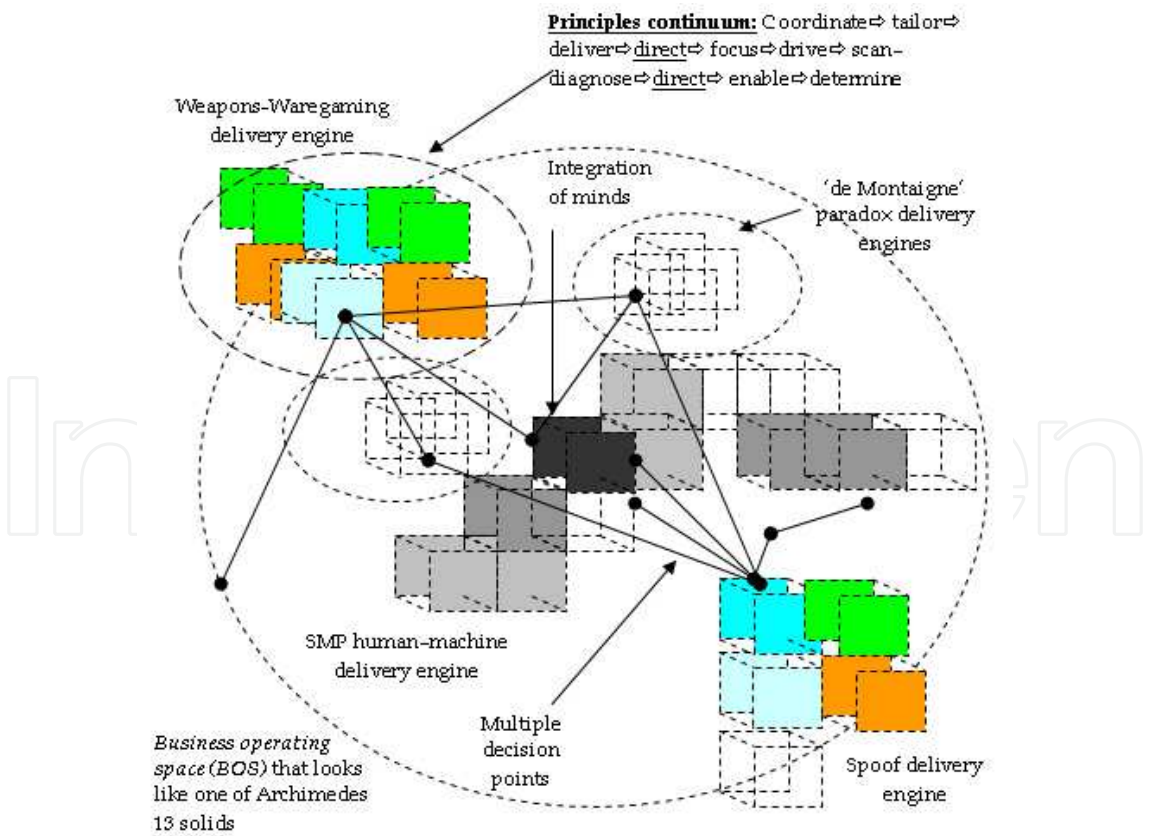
**Principles continuum:** Coordinate⇨ tailor⇨ deliver⇨ direct⇨ focus⇨ drive⇨ scan-diagnose⇨ direct⇨ enable⇨ determine

Weapons-Waregaming delivery engine

Integration of minds

'de Montaigne' paradox delivery engines

SMP human-machine delivery engine

Multiple decision points

*Business operating space* (BOS) that looks like one of Archimedes 13 solids

Spoof delivery engine